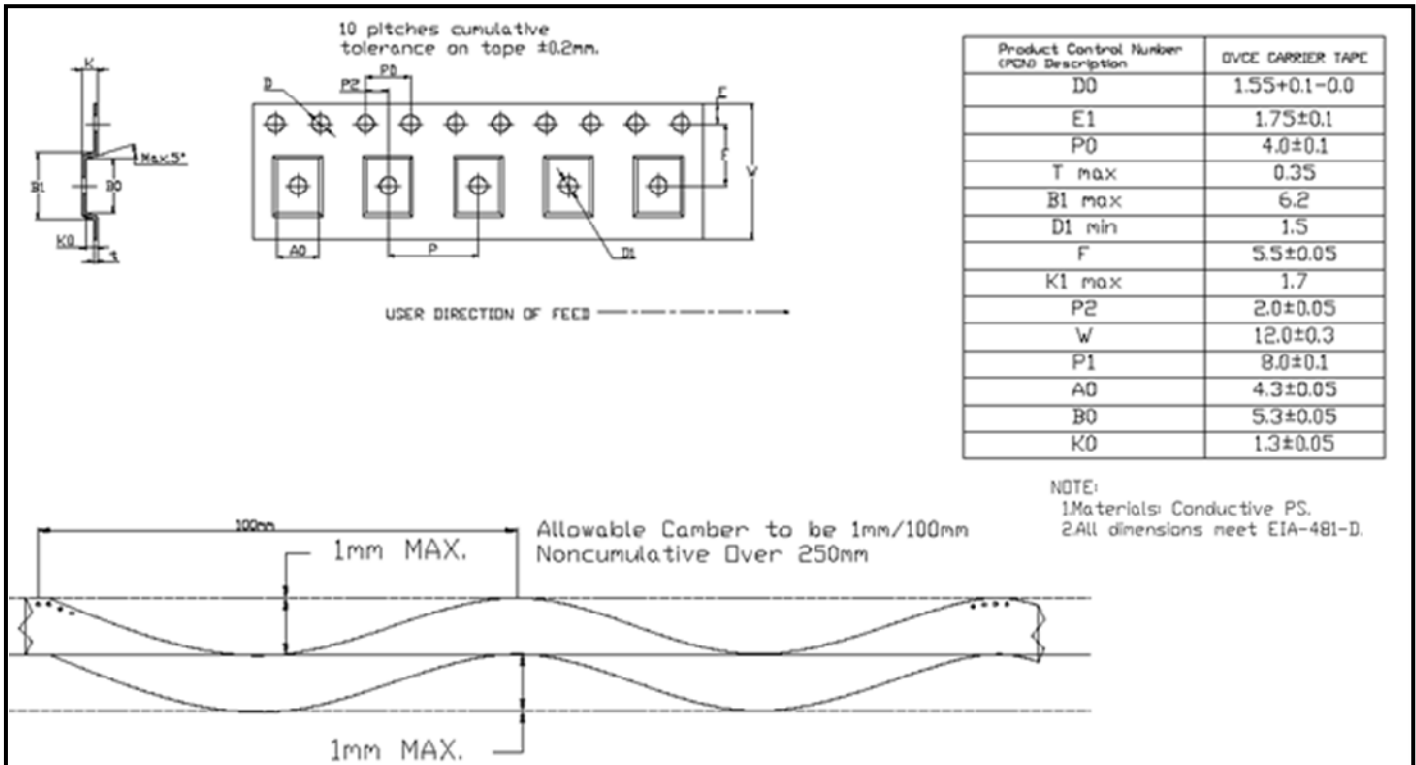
10 pitches cumulative tolerance on tape ±0.2mm.

K

Max5°

B1

B0

K0

t

D

P2

P0

F

E

W

A0

P

D1

USER DIRECTION OF FEED

| Product Control Number (PCN) Description | DVCE CARRIER TAPE |
|---|---|
| D0 | 1.55+0.1-0.0 |
| E1 | 1.75±0.1 |
| P0 | 4.0±0.1 |
| T max | 0.35 |
| B1 max | 6.2 |
| D1 min | 1.5 |
| F | 5.5±0.05 |
| K1 max | 1.7 |
| P2 | 2.0±0.05 |
| W | 12.0±0.3 |
| P1 | 8.0±0.1 |
| A0 | 4.3±0.05 |
| B0 | 5.3±0.05 |
| K0 | 1.3±0.05 |

NOTE:
1.Materials: Conductive PS.
2.All dimensions meet EIA-481-D.

100mm

1mm MAX.

Allowable Camber to be 1mm/100mm
Noncumulative Over 250mm

1mm MAX.